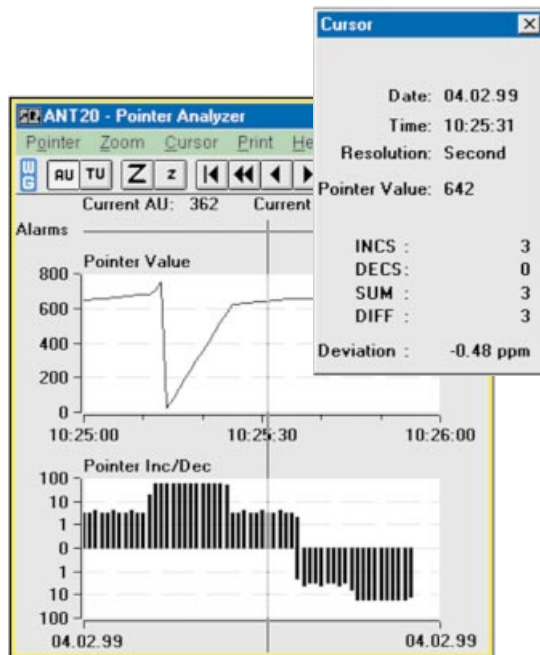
Cursor

Date: 04.02.99
Time: 10:25:31
Resolution: Second

Pointer Value: 642

INCS : 3
DECS: 0
SUM : 3
DIFF : 3

Deviation : -0.48 ppm

ANT20 - Pointer Analyzer
Pointer Zoom Cursor Print He
AU TU Z z
Current AU: 362 Current
Alarms
Pointer Value
800
600
400
200
0
10:25:00 10:25:30 10:26:00
Pointer Inc/Dec
100
10
1
0
1
10
100
04.02.99 04.02.99